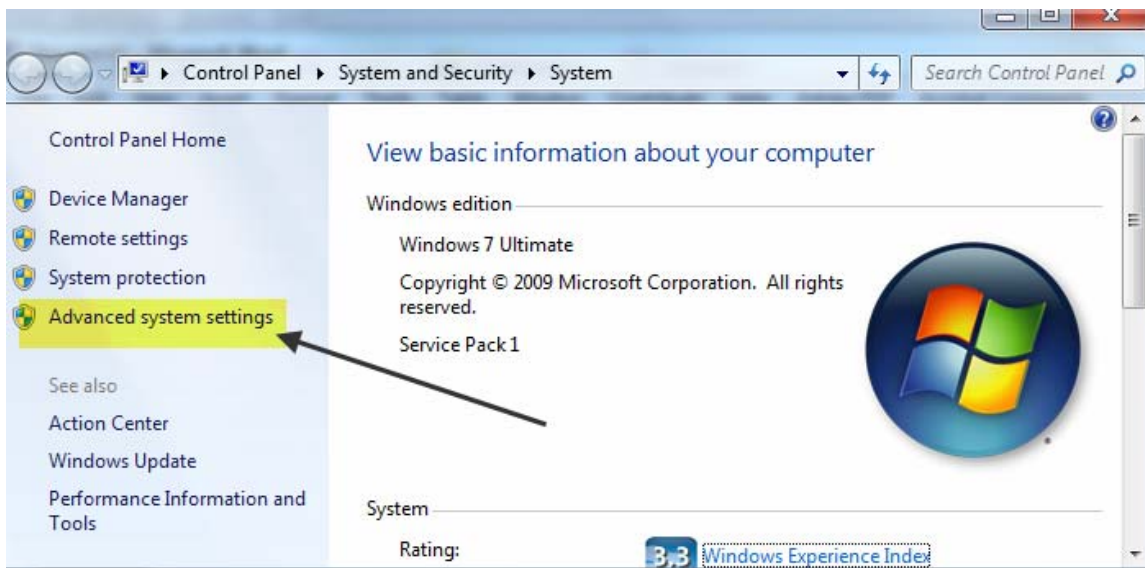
▸ Control Panel ▸ System and Security ▸ System

Search Control Panel

Control Panel Home

Device Manager

Remote settings

System protection

Advanced system settings

See also

Action Center

Windows Update

Performance Information and Tools

View basic information about your computer

Windows edition

Windows 7 Ultimate

Copyright © 2009 Microsoft Corporation. All rights reserved.

Service Pack 1

System

Rating:

3.3 Windows Experience Index